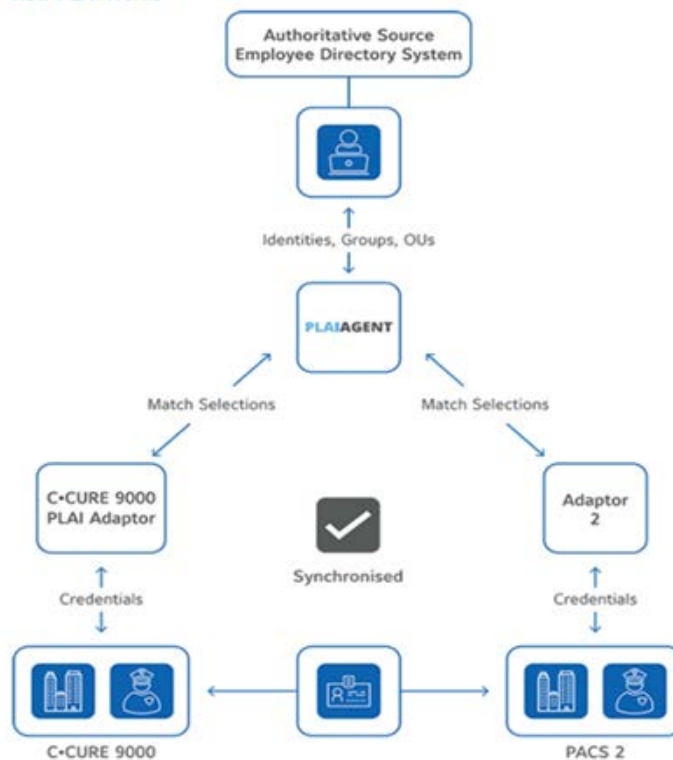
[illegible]

Authoritative Source Employee Directory System

Identities, Groups, OUs

PLAIAGENT

Match Selections

Match Selections

C•CURE 9000 PLAI Adaptor

Synchronised

Adaptor 2

Credentials

Credentials

C•CURE 9000

PACS 2